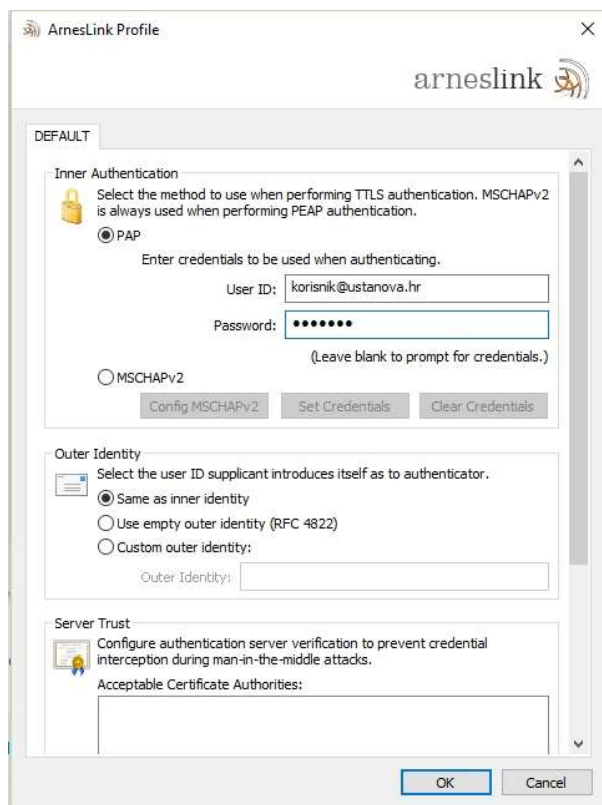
ArnesLink Profile

arneslink

DEFAULT

Inner Authentication

Select the method to use when performing TTLS authentication. MSCHAPv2 is always used when performing PEAP authentication.

PAP

Enter credentials to be used when authenticating.

User ID: korisnik@ustanova.hr

Password: •••••••

(Leave blank to prompt for credentials.)

MSCHAPv2

Config MSCHAPv2 Set Credentials Clear Credentials

Outer Identity

Select the user ID supplicant introduces itself as to authenticator.

Same as inner identity

Use empty outer identity (RFC 4822)

Custom outer identity:

Outer Identity:

Server Trust

Configure authentication server verification to prevent credential interception during man-in-the-middle attacks.

Acceptable Certificate Authorities:

OK Cancel